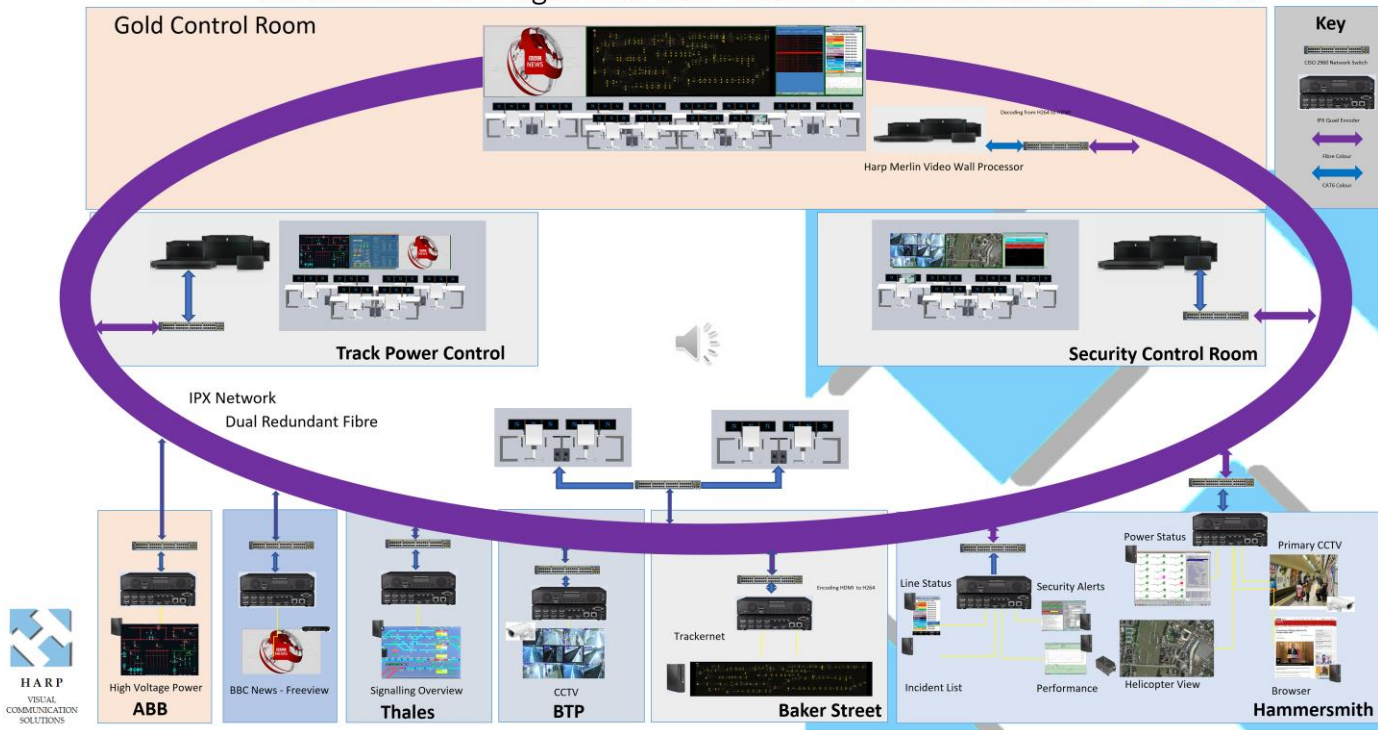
Gold Control Room

Key

CISO 2960 Network Switch

IPX Quad Encoder

Fibre Colour

CAT6 Colour

Decoding from H264 to HDMI

Harp Merlin Video Wall Processor

Track Power Control

Security Control Room

IPX Network

Dual Redundant Fibre

Encoding HDMI to H264

Trackernet

Power Status

Primary CCTV

Line Status

Security Alerts

High Voltage Power

ABB

BBC News - Freeview

Signalling Overview

Thales

CCTV

BTP

Baker Street

Incident List

Performance

Helicopter View

Browser

Hammersmith

HARP
VISUAL COMMUNICATION SOLUTIONS